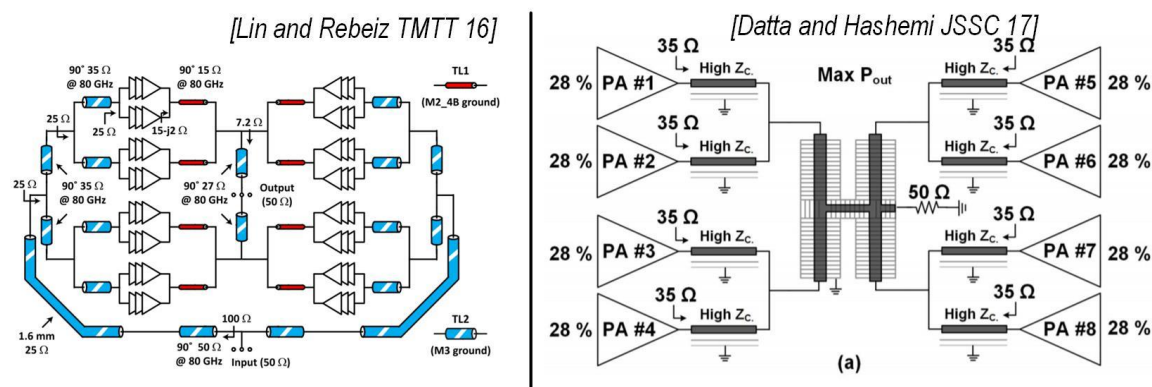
[Lin and Rebeiz TMTT 16]

90° 35 Ω @ 80 GHz

90° 15 Ω @ 80 GHz

TL1 (M2_4B ground)

25 Ω

25 Ω

15-j2 Ω

7.2 Ω

25 Ω

90° 35 Ω @ 80 GHz

90° 27 Ω @ 80 GHz

Output (50 Ω)

1.6 mm 25 Ω

100 Ω

90° 50 Ω @ 80 GHz

Input (50 Ω)

TL2 (M3 ground)

[Datta and Hashemi JSSC 17]

Max $P_{out}$

28 % PA #1 35 Ω High $Z_{C.}$

28 % PA #2 35 Ω High $Z_{C.}$

28 % PA #3 35 Ω High $Z_{C.}$

28 % PA #4 35 Ω High $Z_{C.}$

35 Ω High $Z_{C.}$ PA #5 28 %

35 Ω High $Z_{C.}$ PA #6 28 %

50 Ω

35 Ω High $Z_{C.}$ PA #7 28 %

35 Ω High $Z_{C.}$ PA #8 28 %

(a)